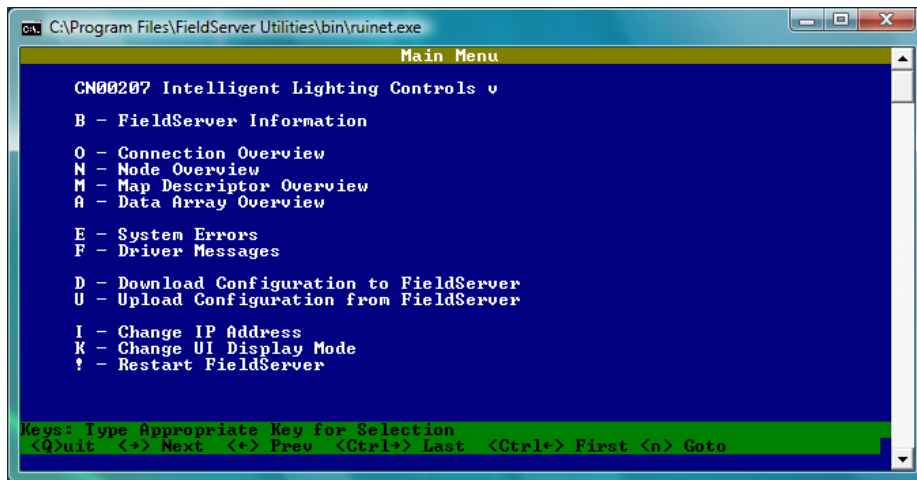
C:\Program Files\FieldServer Utilities\bin\ruinet.exe

Main Menu

CN00207 Intelligent Lighting Controls v

B - FieldServer Information

O - Connection Overview
N - Node Overview
M - Map Descriptor Overview
A - Data Array Overview

E - System Errors
F - Driver Messages

D - Download Configuration to FieldServer
U - Upload Configuration from FieldServer

I - Change IP Address
K - Change UI Display Mode
! - Restart FieldServer

Keys: Type Appropriate Key for Selection
<Q>uit <→> Next <←> Prev <Ctrl→> Last <Ctrl←> First <n> Goto